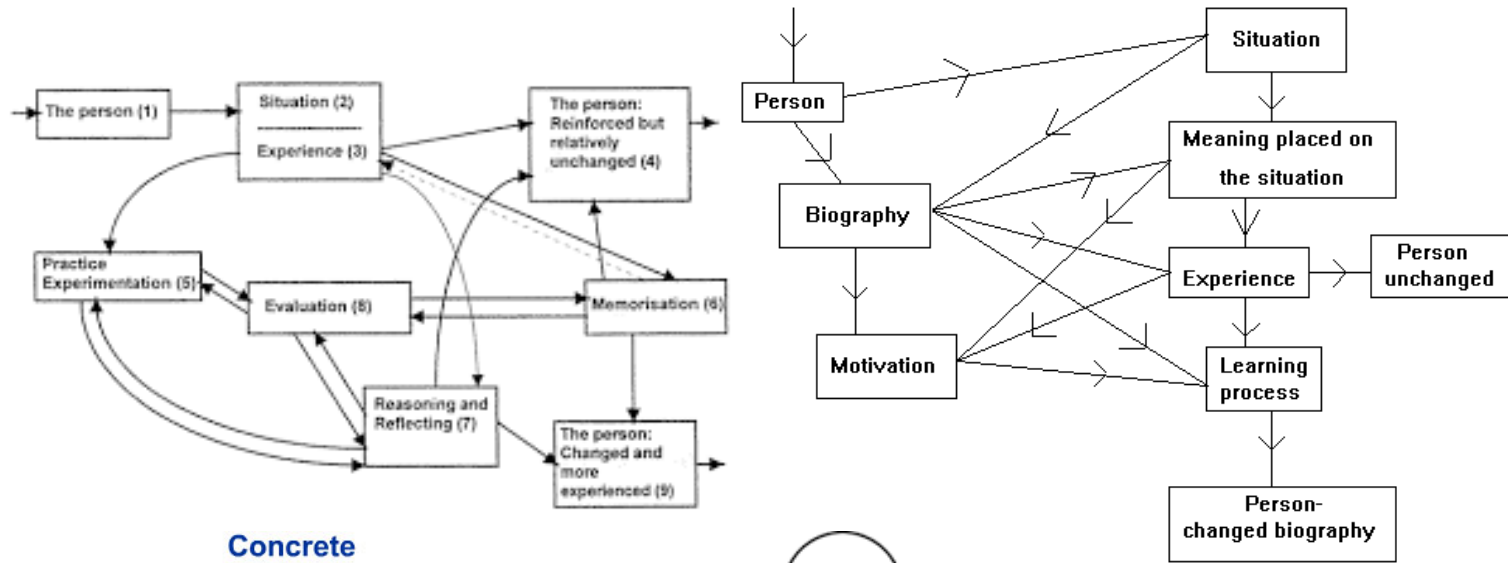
The person (1)

Situation (2)

Experience (3)

The person: Reinforced but relatively unchanged (4)

Practice Experimentation (5)

Evaluation (8)

Memorisation (6)

Reasoning and Reflecting (7)

The person: Changed and more experienced (9)

Concrete

Person

Situation

Meaning placed on the situation

Biography

Experience

Person unchanged

Motivation

Learning process

Person-changed biography